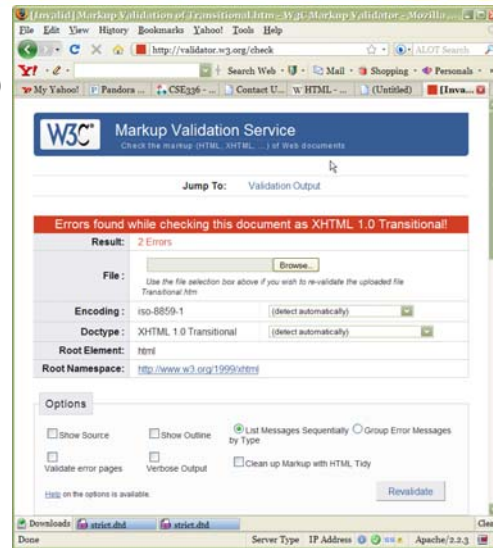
[Invalid] Markup Validation of Transitional.htm - W3C Markup Validator - Mozilla ...

File Edit View History Bookmarks Yahoo! Tools Help

http://validator.w3.org/check

ALOT Search

Y! · Search Web · Mail · Shopping · Personals ·

My Yahoo! | Pandora ... | CSE336 - ... | Contact U... | HTML - ... | (Untitled) | [Inva...

W3C® Markup Validation Service
Check the markup (HTML, XHTML, ...) of Web documents

Jump To: Validation Output

Errors found while checking this document as XHTML 1.0 Transitional!

| | |
|---|---|
| Result: | 2 Errors |
| File: | Browse... Use the file selection box above if you wish to re-validate the uploaded file Transitional.htm |
| Encoding: | iso-8859-1 (detect automatically) |
| Doctype: | XHTML 1.0 Transitional (detect automatically) |
| Root Element: | html |
| Root Namespace: | http://www.w3.org/1999/xhtml |

Options

Show Source Show Outline List Messages Sequentially Group Error Messages by Type

Validate error pages Verbose Output Clean up Markup with HTML Tidy

Help on the options is available.

Revalidate

Downloads strict.dtd strict.dtd

Done Server Type IP Address Apache/2.2.3